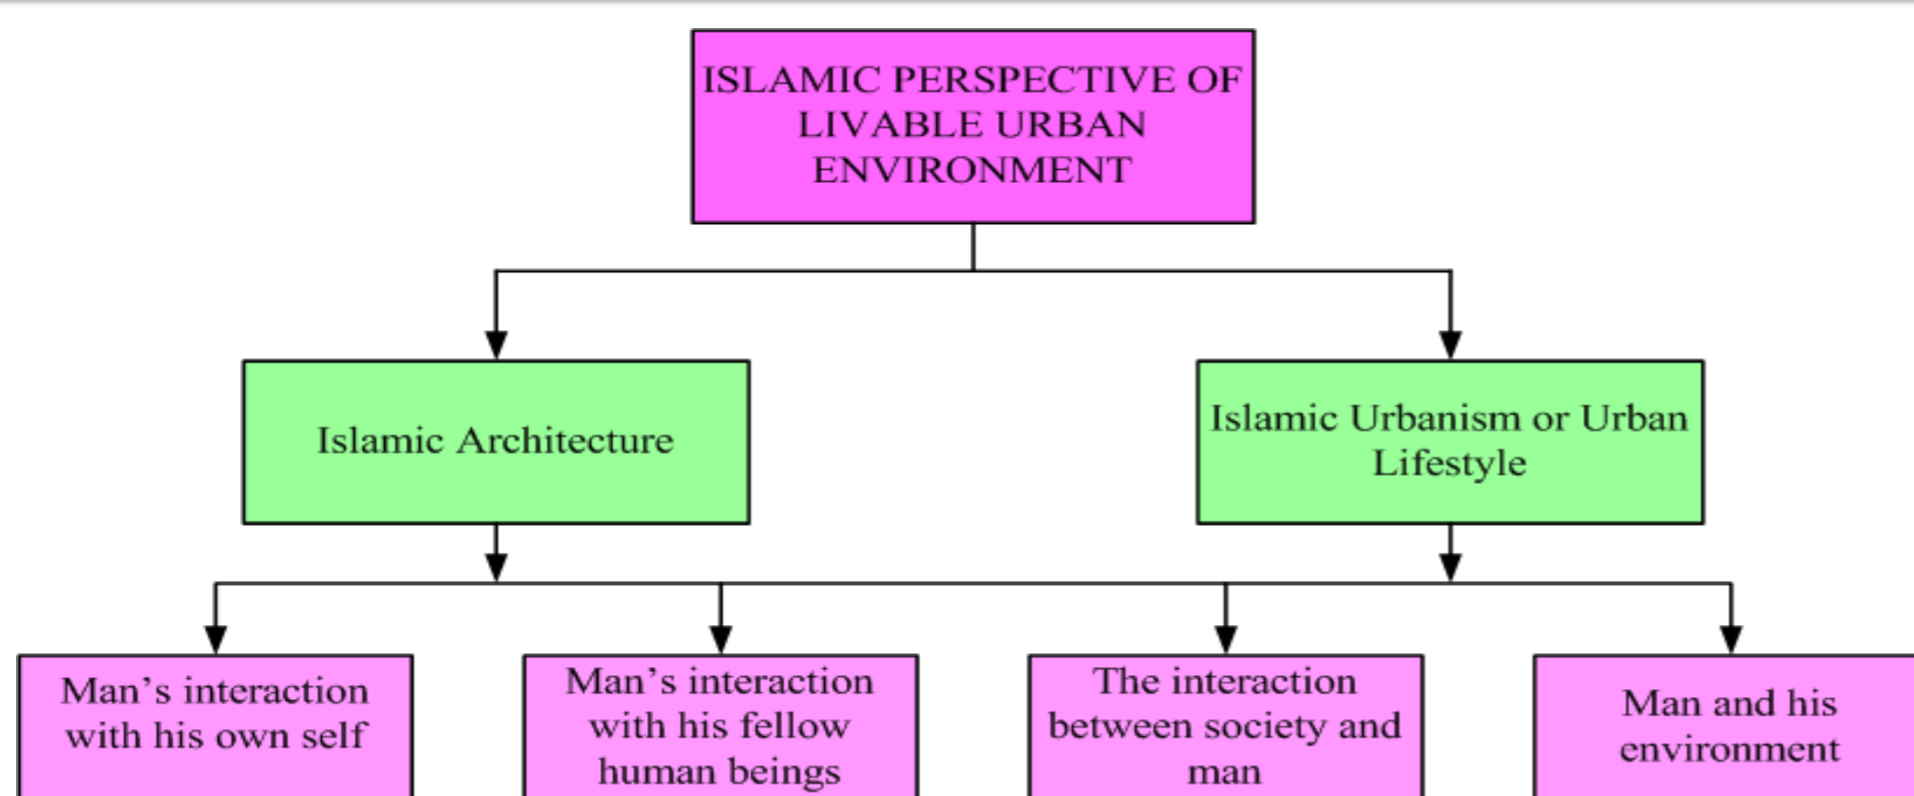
ISLAMIC PERSPECTIVE OF LIVABLE URBAN ENVIRONMENT

Islamic Architecture

Islamic Urbanism or Urban Lifestyle

Man’s interaction with his own self

Man’s interaction with his fellow human beings

The interaction between society and man

Man and his environment